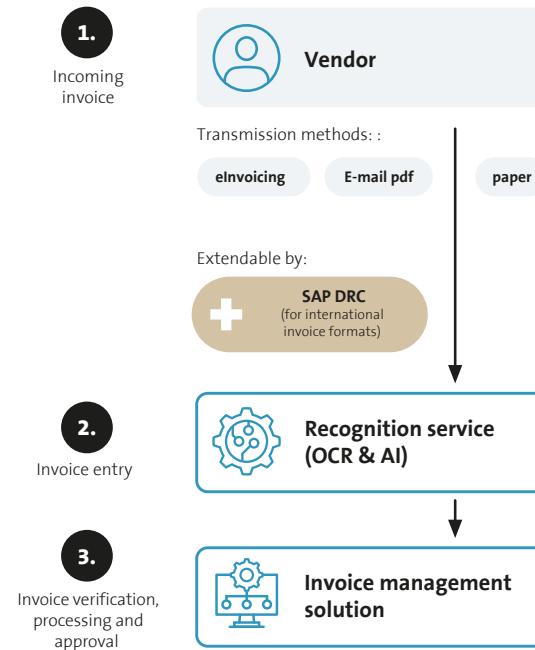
1.

Incoming invoice

Vendor

Transmission methods: :

eInvoicing

E-mail pdf

paper

Extendable by:

SAP DRC
(for international invoice formats)

2.

Invoice entry

Recognition service (OCR & AI)

3.

Invoice verification, processing and approval

Invoice management solution